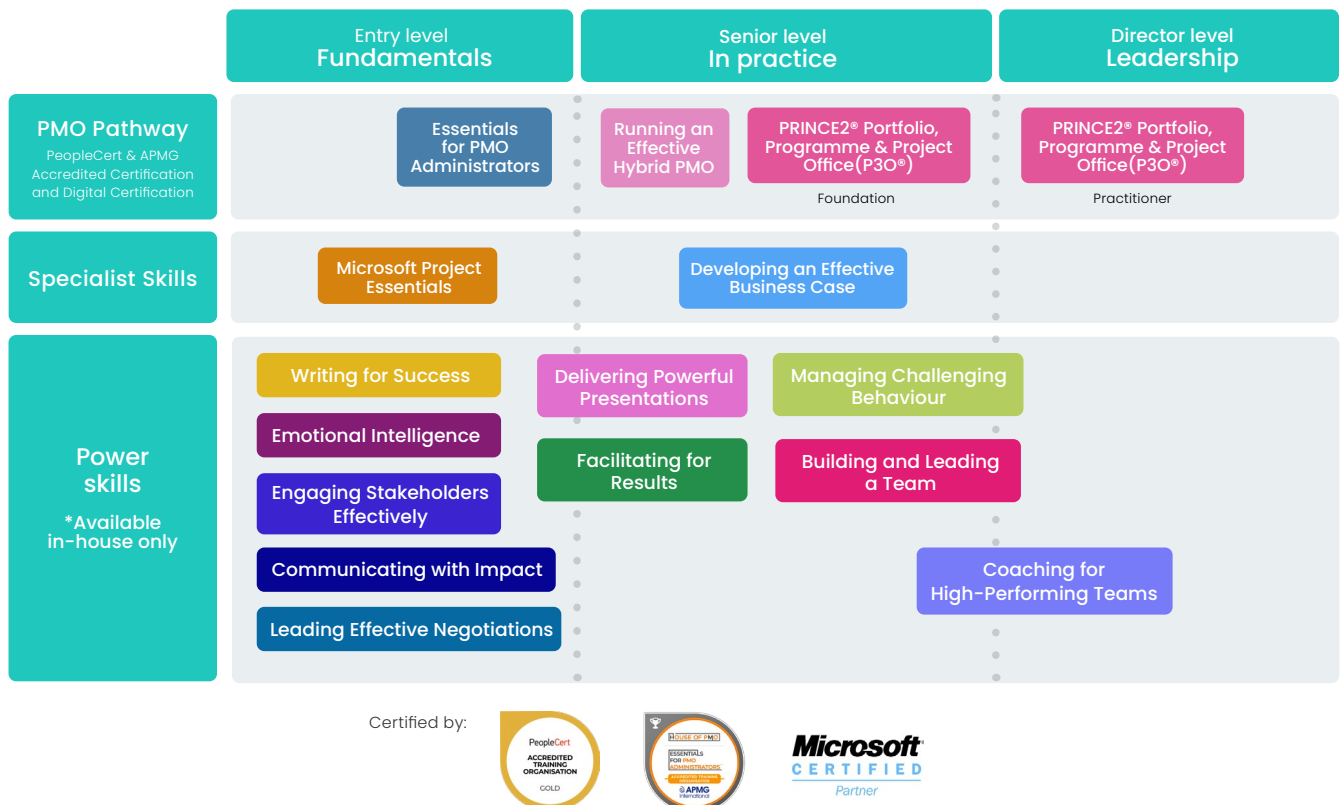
Entry level
Fundamentals

Senior level
In practice

Director level
Leadership

PMO Pathway
PeopleCert & APMG Accredited Certification and Digital Certification

Essentials for PMO Administrators

Running an Effective Hybrid PMO

PRINCE2® Portfolio, Programme & Project Office(P3O®)
Foundation

PRINCE2® Portfolio, Programme & Project Office(P3O®)
Practitioner

Specialist Skills

Microsoft Project Essentials

Developing an Effective Business Case

Power skills
*Available in-house only

Writing for Success

Emotional Intelligence

Engaging Stakeholders Effectively

Communicating with Impact

Leading Effective Negotiations

Delivering Powerful Presentations

Facilitating for Results

Managing Challenging Behaviour

Building and Leading a Team

Coaching for High-Performing Teams

Certified by:

PeopleCert
ACCREDITED TRAINING ORGANISATION
GOLD

HOUSE OF PMO
ESSENTIALS FOR PMO ADMINISTRATORS
ACCREDITED TRAINING ORGANISATION
APMG International

Microsoft
CERTIFIED
Partner